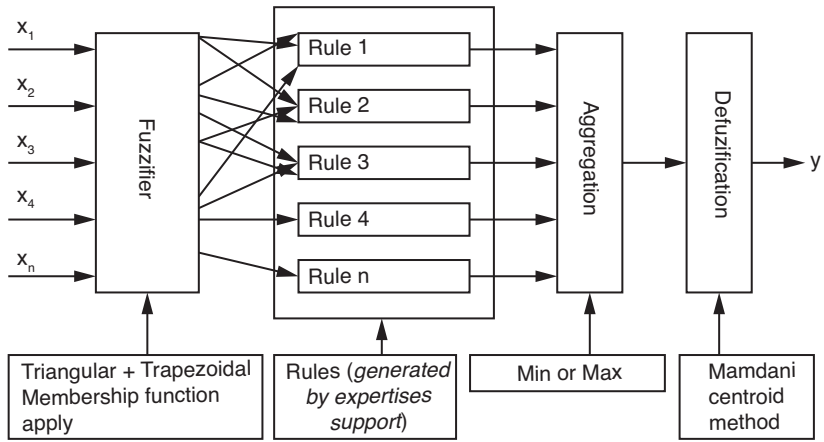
$x_1$
$x_2$
$x_3$
$x_4$
$x_n$

Fuzzifier

Rule 1
Rule 2
Rule 3
Rule 4
Rule n

Aggregation

Defuzification

y

Triangular + Trapezoidal Membership function apply

Rules (*generated by expertises support*)

Min or Max

Mamdani centroid method